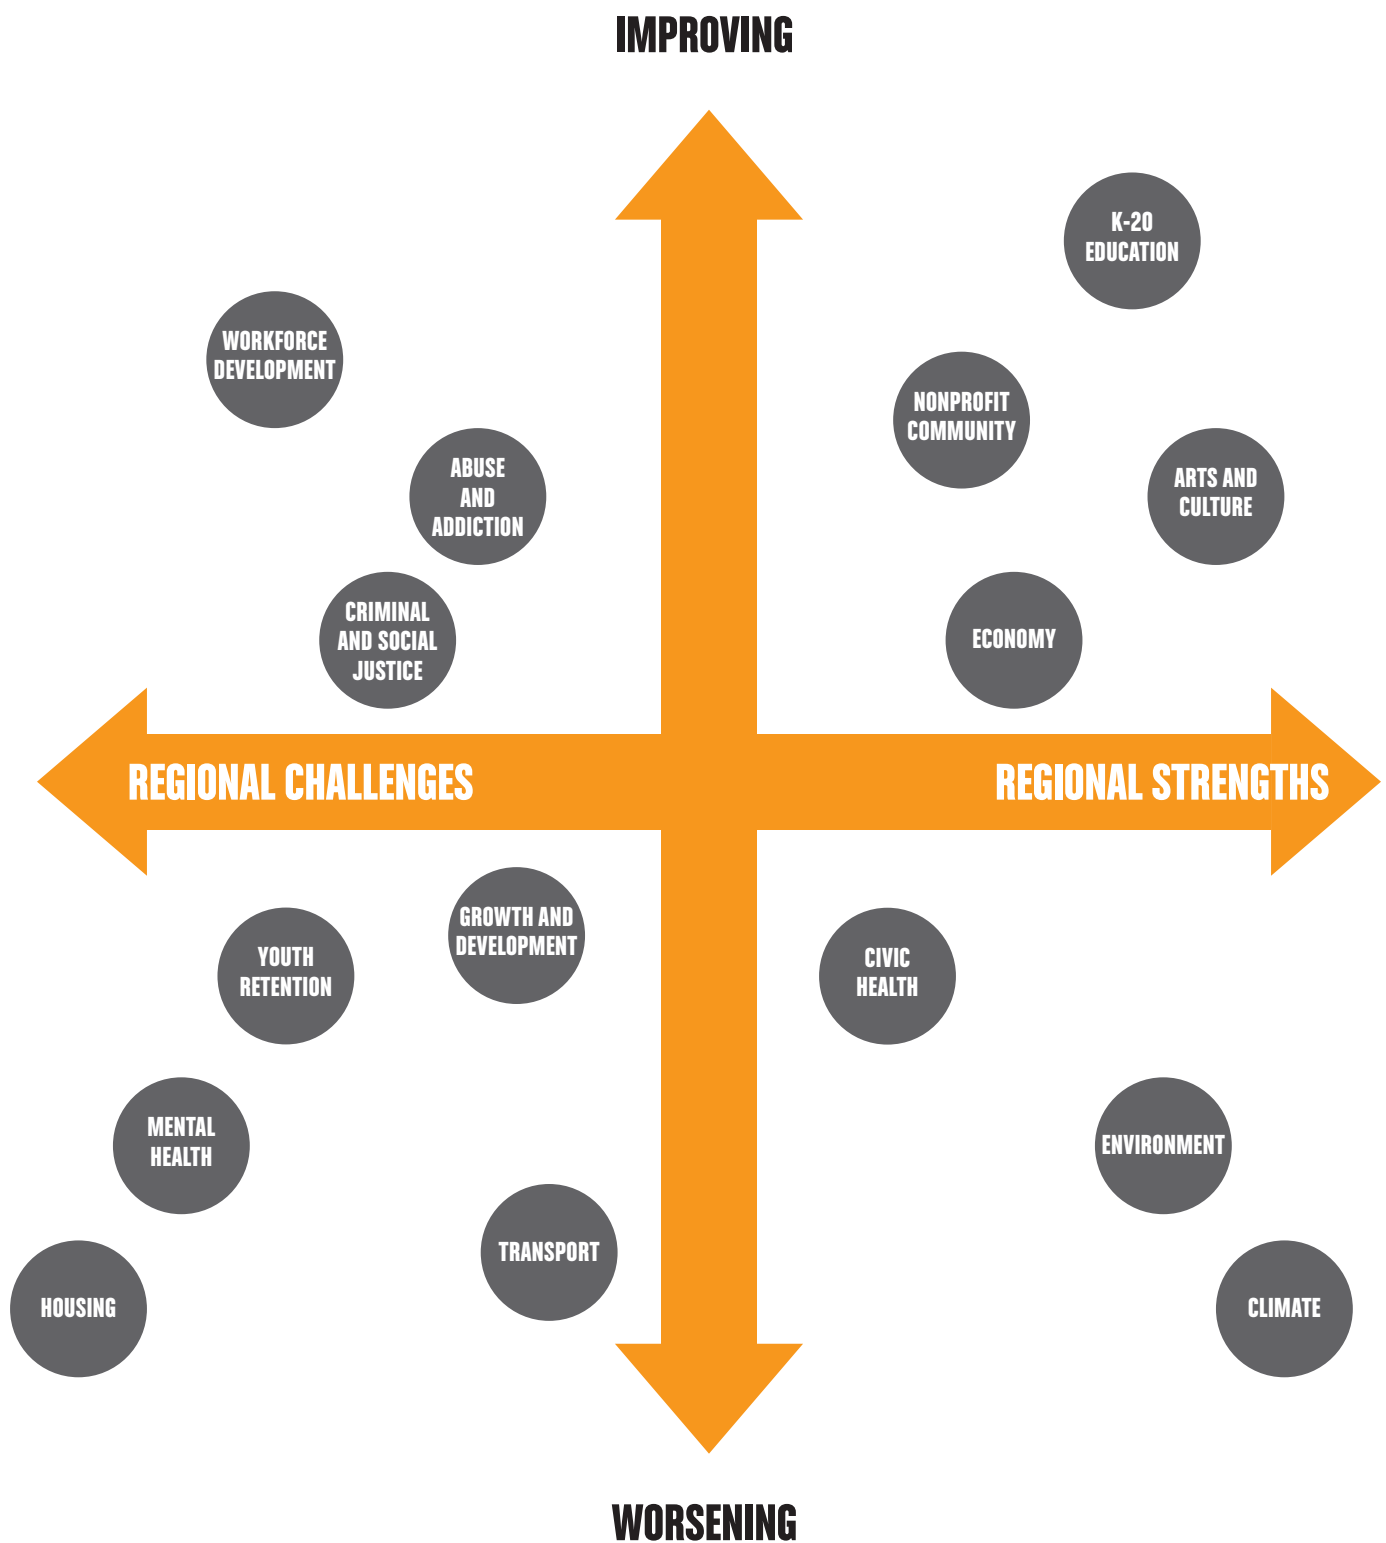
IMPROVING

K-20 EDUCATION

WORKFORCE DEVELOPMENT

NONPROFIT COMMUNITY

ABUSE AND ADDICTION

ARTS AND CULTURE

CRIMINAL AND SOCIAL JUSTICE

ECONOMY

REGIONAL CHALLENGES

REGIONAL STRENGTHS

GROWTH AND DEVELOPMENT

YOUTH RETENTION

CIVIC HEALTH

MENTAL HEALTH

ENVIRONMENT

TRANSPORT

HOUSING

CLIMATE

WORSENING